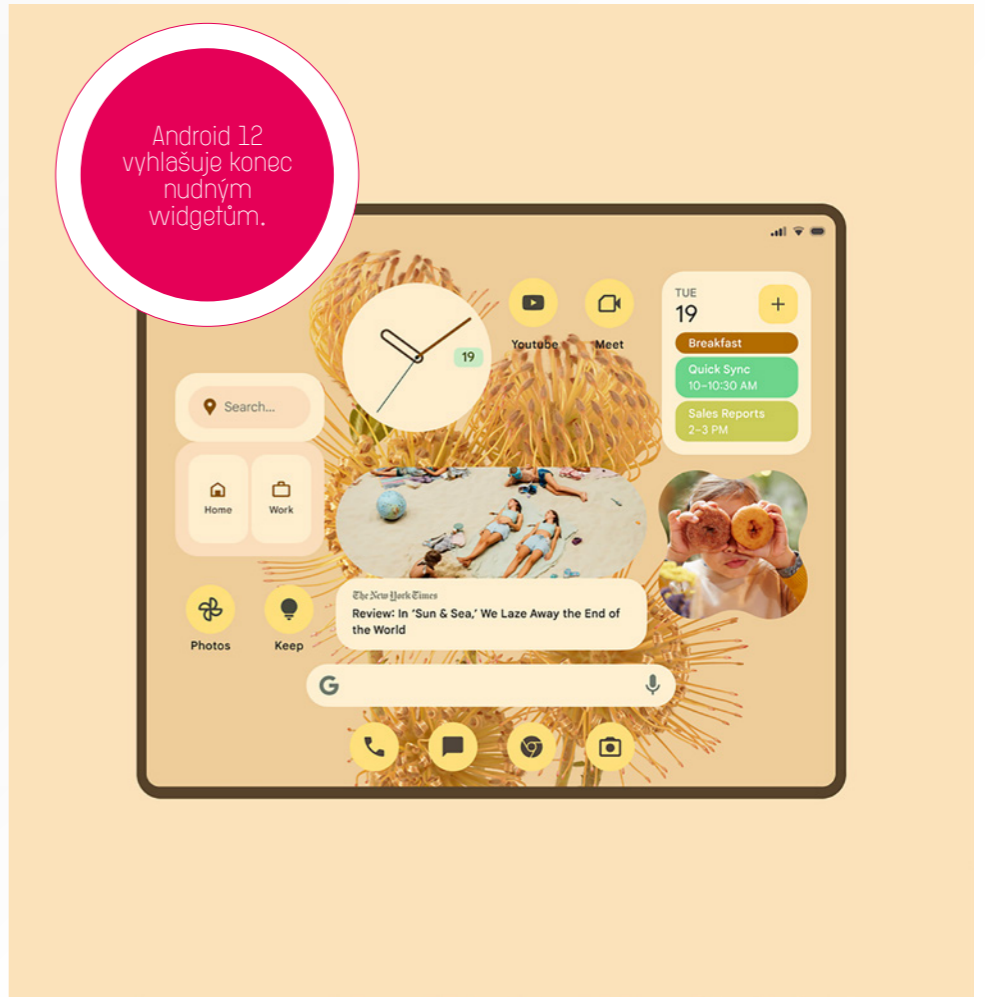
Android 12 vyhlašuje konec nudným widgetům.

19

Youtube

Meet

TUE
19

+

Breakfast

Quick Sync
10–10:30 AM

Sales Reports
2–3 PM

Search...

Home

Work

The New York Times
Review: In 'Sun & Sea,' We Laze Away the End of the World

Photos

Keep